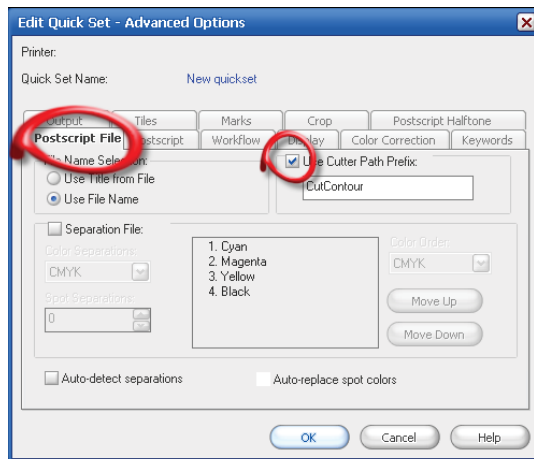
Edit Quick Set - Advanced Options

Printer:

Quick Set Name: New quickset

Output Tiles Marks Crop Postscript Halftone

Postscript File Postscript Workflow Display Color Correction Keywords

File Name Selection:

Use Title from File

Use File Name

Use Cutter Path Prefix:

CutContour

Separation File:

Color Separations:

CMYK

Spot Separations:

0

1. Cyan
2. Magenta
3. Yellow
4. Black

Color Order:

CMYK

Move Up

Move Down

Auto-detect separations

Auto-replace spot colors

OK Cancel Help